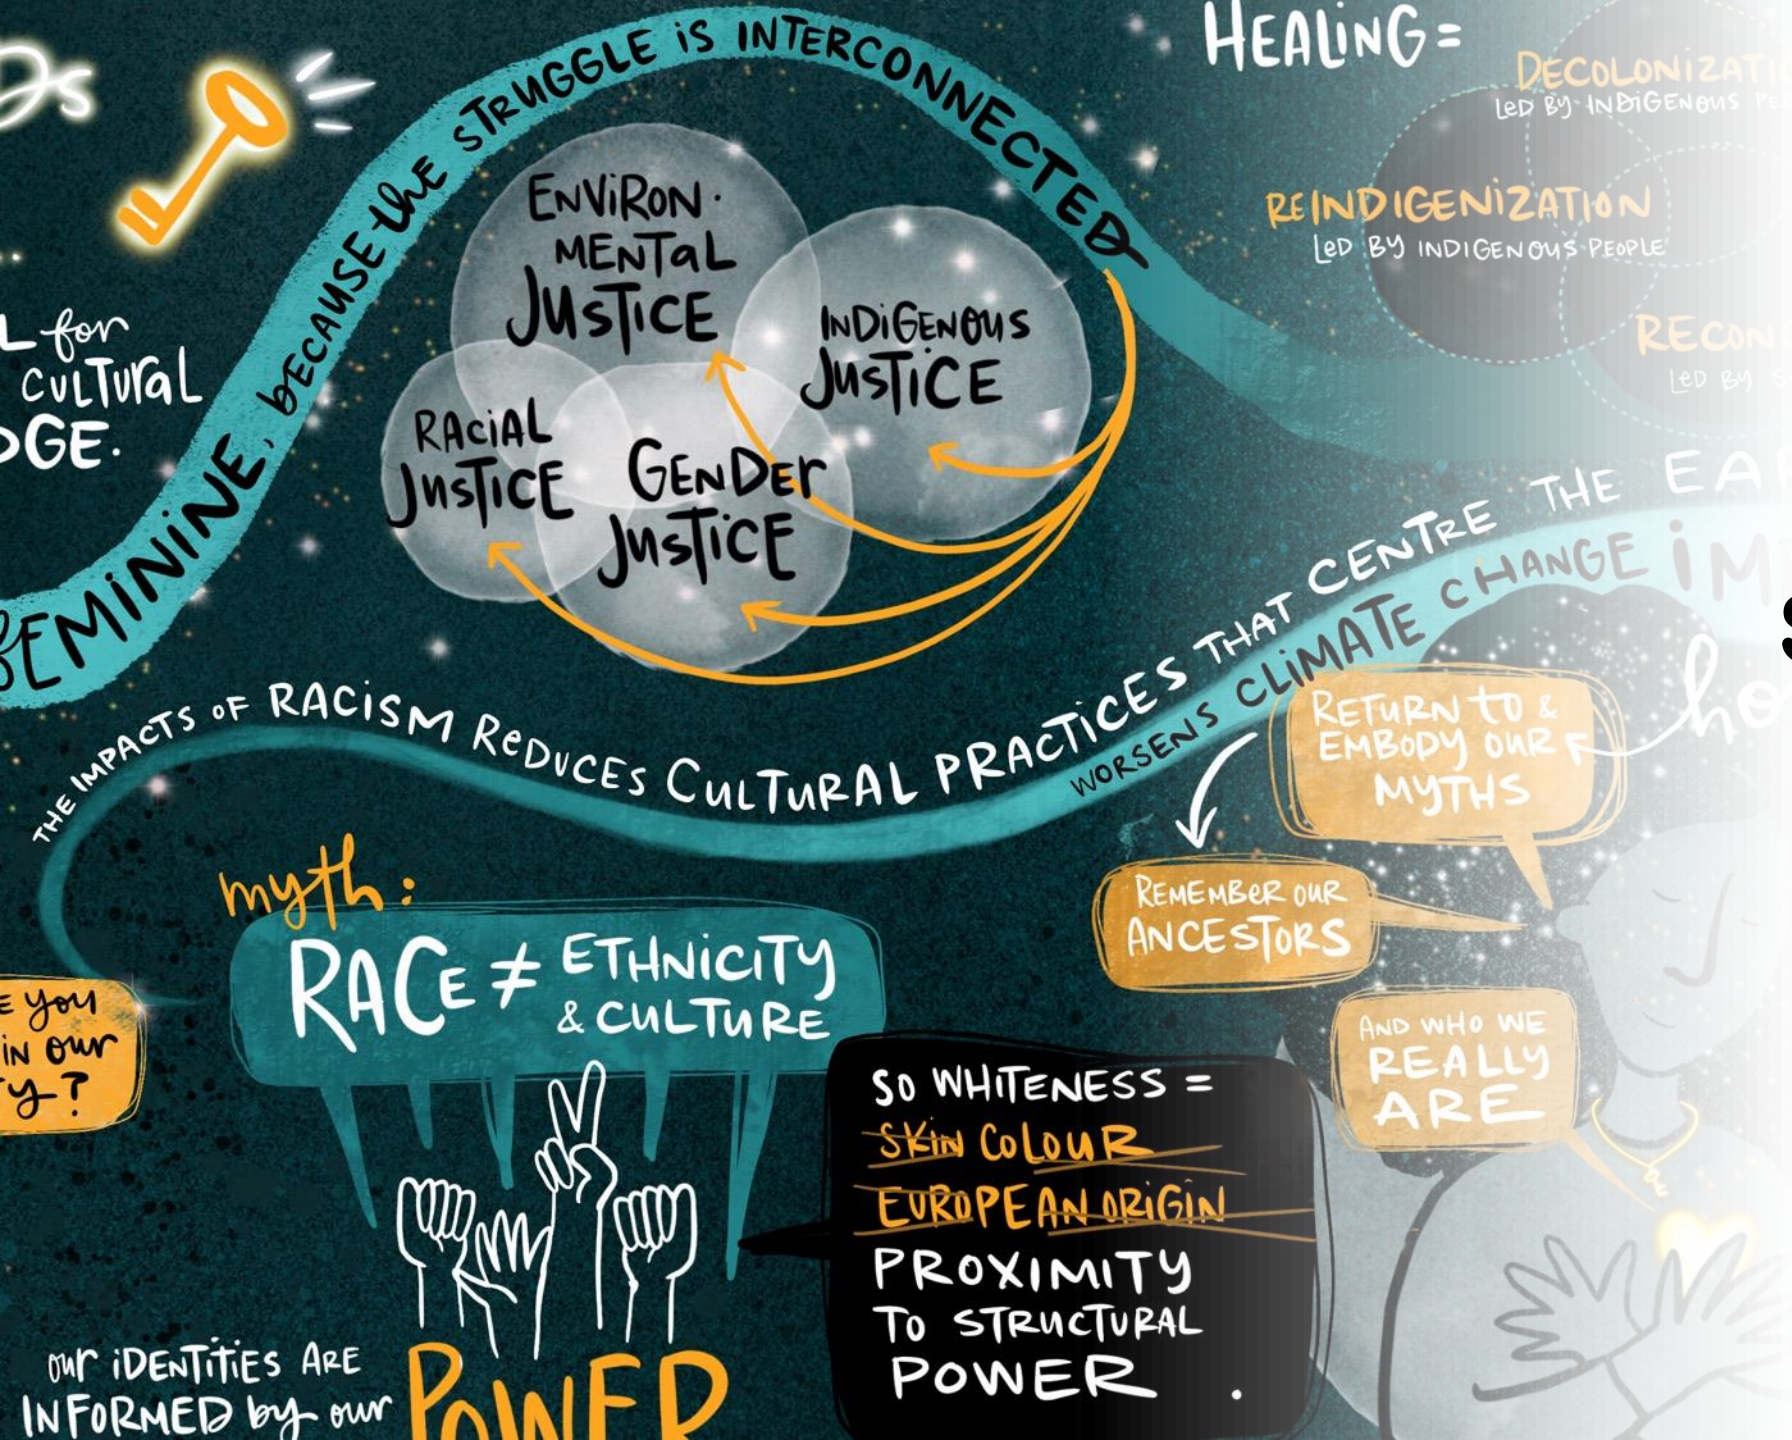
Ds

L for CULTURAL DGE.

FEMININE, because the STRUGGLE IS INTERCONNECTED

ENVIRON-MENTAL JUSTICE

INDIGENOUS JUSTICE

RACIAL JUSTICE

GENDER JUSTICE

HEALING =

DECOLONIZATI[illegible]
LED BY INDIGENOUS PE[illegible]

REINDIGENIZATION
LED BY INDIGENOUS PEOPLE

RECON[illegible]
LED BY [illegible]

THE IMPACTS OF RACISM REDUCES CULTURAL PRACTICES THAT CENTRE THE EA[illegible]

WORSENS CLIMATE CHANGE IM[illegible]

ho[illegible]

RETURN TO & EMBODY OUR MYTHS

REMEMBER OUR ANCESTORS

AND WHO WE REALLY ARE

myth:

RACE ≠ ETHNICITY & CULTURE

E you in our y?

SO WHITENESS =
SKIN COLOUR
EUROPEAN ORIGIN
PROXIMITY TO STRUCTURAL POWER.

OUR IDENTITIES ARE INFORMED BY OUR POWER